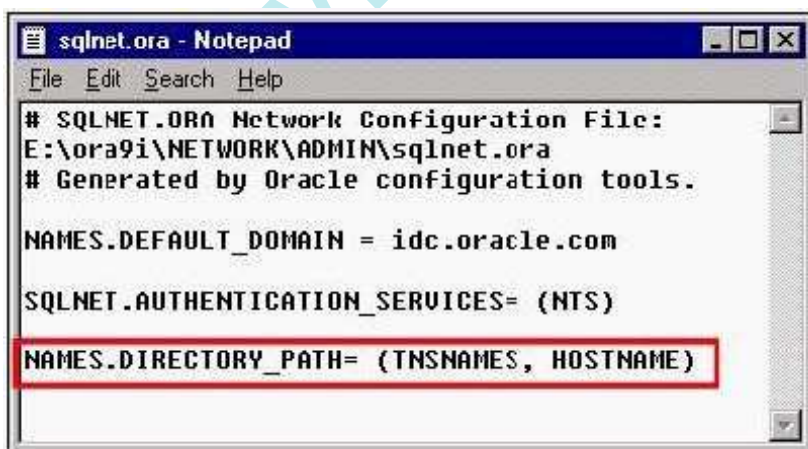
sqlnet.ora - Notepad

File Edit Search Help

# SQLNET.ORA Network Configuration File:
E:\ora9i\NETWORK\ADMIN\sqlnet.ora
# Generated by Oracle configuration tools.

NAMES.DEFAULT_DOMAIN = idc.oracle.com

SQLNET.AUTHENTICATION_SERVICES= (NTS)

NAMES.DIRECTORY_PATH= (TNSNAMES, HOSTNAME)